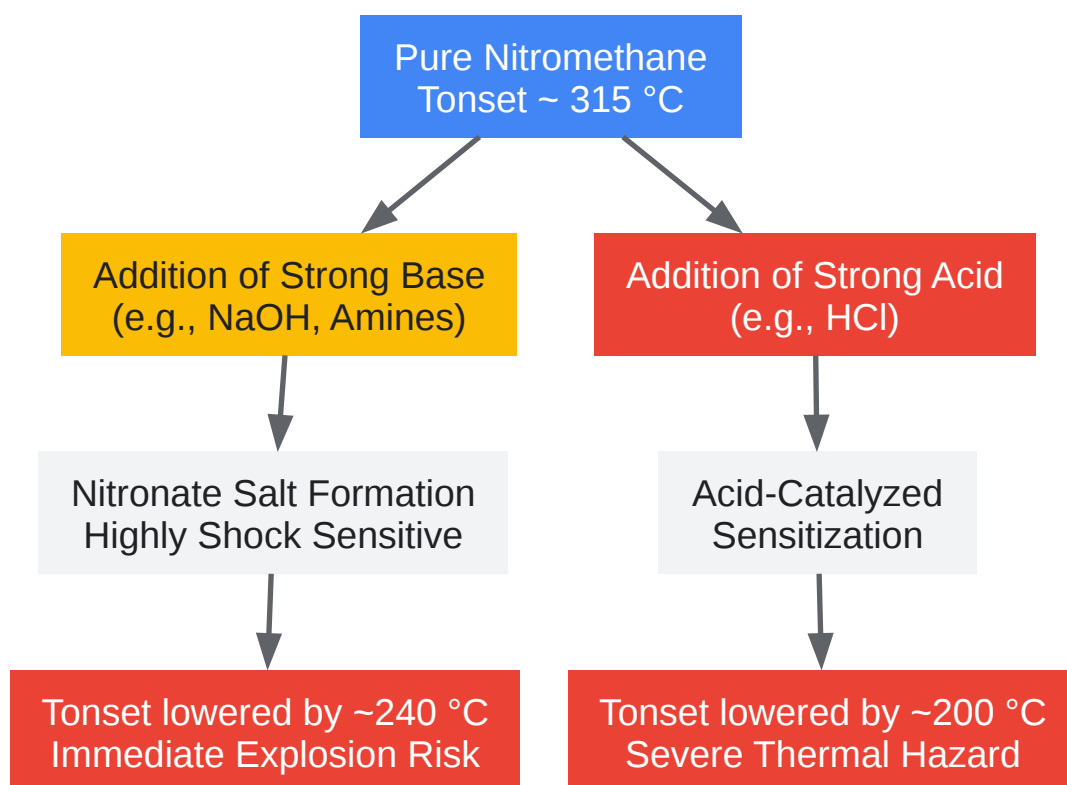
Pure Nitromethane
Tonset ~ 315 °C

Addition of Strong Base
(e.g., NaOH, Amines)

Addition of Strong Acid
(e.g., HCl)

Nitronate Salt Formation
Highly Shock Sensitive

Acid-Catalyzed
Sensitization

Tonset lowered by ~240 °C
Immediate Explosion Risk

Tonset lowered by ~200 °C
Severe Thermal Hazard